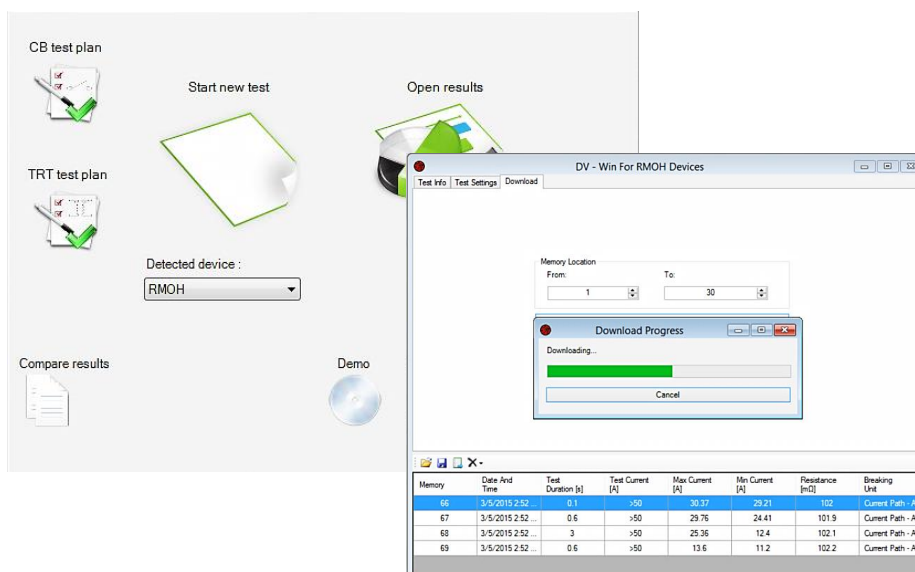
CB test plan

Start new test

Open results

TRT test plan

Detected device :

RMOH

Compare results

Demo

DV - Win For RMOH Devices

Test Info | Test Settings | Download

Memory Location
From: 1
To: 30

Download Progress

Downloading...

Cancel

| Memory | Date And Time | Test Duration [s] | Test Current [A] | Max Current [A] | Min Current [A] | Resistance [mΩ] | Breaking Unit |
|---|---|---|---|---|---|---|---|
| 66 | 3/5/2015 2:52 ... | 0.1 | >50 | 30.37 | 29.21 | 102 | Current Path - A |
| 67 | 3/5/2015 2:52 ... | 0.6 | >50 | 29.76 | 24.41 | 101.9 | Current Path - A |
| 68 | 3/5/2015 2:52 ... | 3 | >50 | 25.36 | 12.4 | 102.1 | Current Path - A |
| 69 | 3/5/2015 2:52 ... | 0.6 | >50 | 13.6 | 11.2 | 102.2 | Current Path - A |